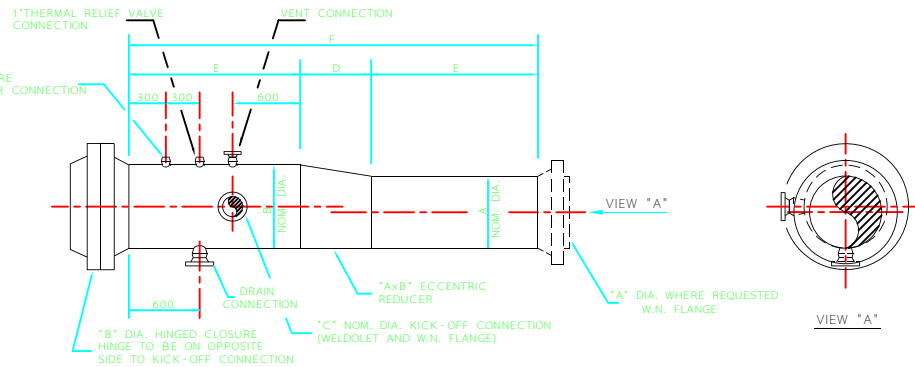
1"THERMAL RELIEF VALVE CONNECTION

VENT CONNECTION

F

RE
R CONNECTION

E

D

E

300

300

600

"B" NOM. DIA.

"A" NOM. DIA.

VIEW "A"

DRAIN CONNECTION

"AxB" ECCENTRIC REDUCER

"A" DIA. WHERE REQUESTED W.N. FLANGE

600

"B" DIA. HINGED CLOSURE HINGE TO BE ON OPPOSITE SIDE TO KICK-OFF CONNECTION

"C" NOM. DIA. KICK-OFF CONNECTION (WELDOLET AND W.N. FLANGE)

VIEW "A"